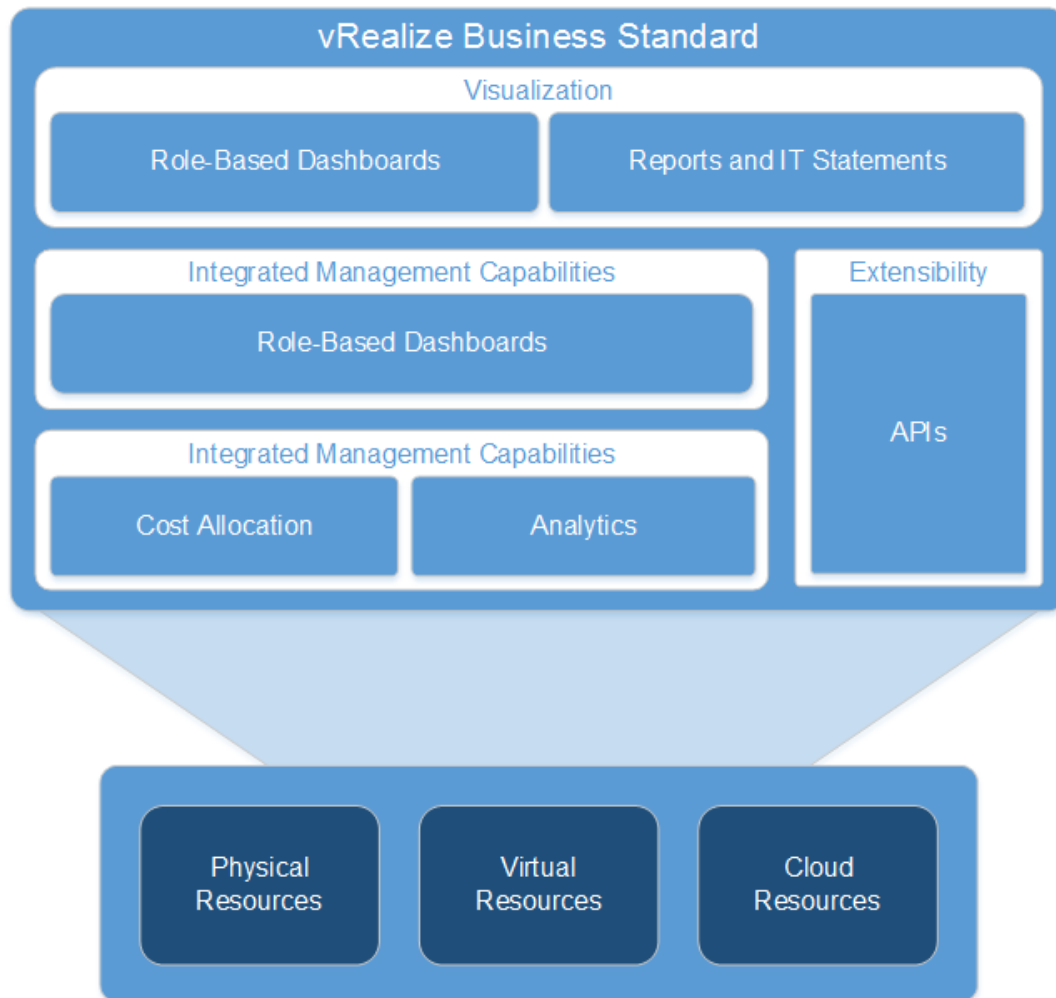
vRealize Business Standard

Visualization

Role-Based Dashboards

Reports and IT Statements

Integrated Management Capabilities

Role-Based Dashboards

Extensibility

APIs

Integrated Management Capabilities

Cost Allocation

Analytics

Physical Resources

Virtual Resources

Cloud Resources